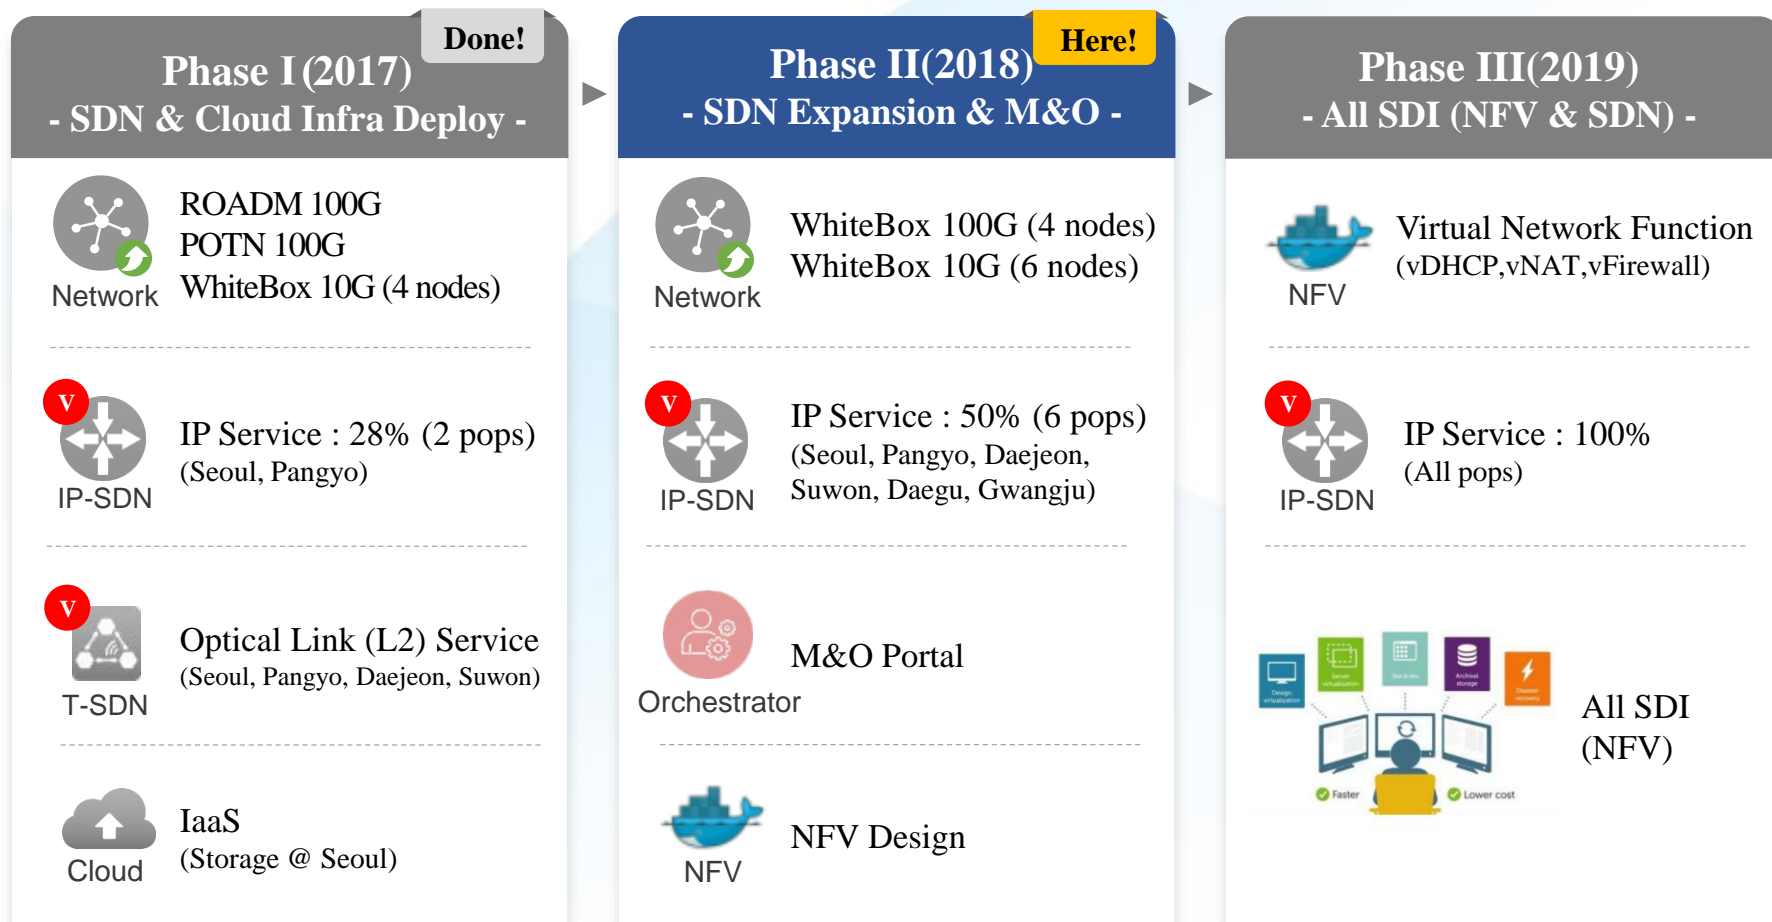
Done!

Phase I (2017)
- SDN & Cloud Infra Deploy -

Network

ROADM 100G
POTN 100G
WhiteBox 10G (4 nodes)

V

IP-SDN

IP Service : 28% (2 pops)
(Seoul, Pangyo)

V

T-SDN

Optical Link (L2) Service
(Seoul, Pangyo, Daejeon, Suwon)

Cloud

IaaS
(Storage @ Seoul)

Here!

Phase II(2018)
- SDN Expansion & M&O -

Network

WhiteBox 100G (4 nodes)
WhiteBox 10G (6 nodes)

V

IP-SDN

IP Service : 50% (6 pops)
(Seoul, Pangyo, Daejeon, Suwon, Daegu, Gwangju)

Orchestrator

M&O Portal

NFV

NFV Design

Phase III(2019)
- All SDI (NFV & SDN) -

NFV

Virtual Network Function
(vDHCP,vNAT,vFirewall)

V

IP-SDN

IP Service : 100%
(All pops)

Faster

Lower cost

All SDI
(NFV)